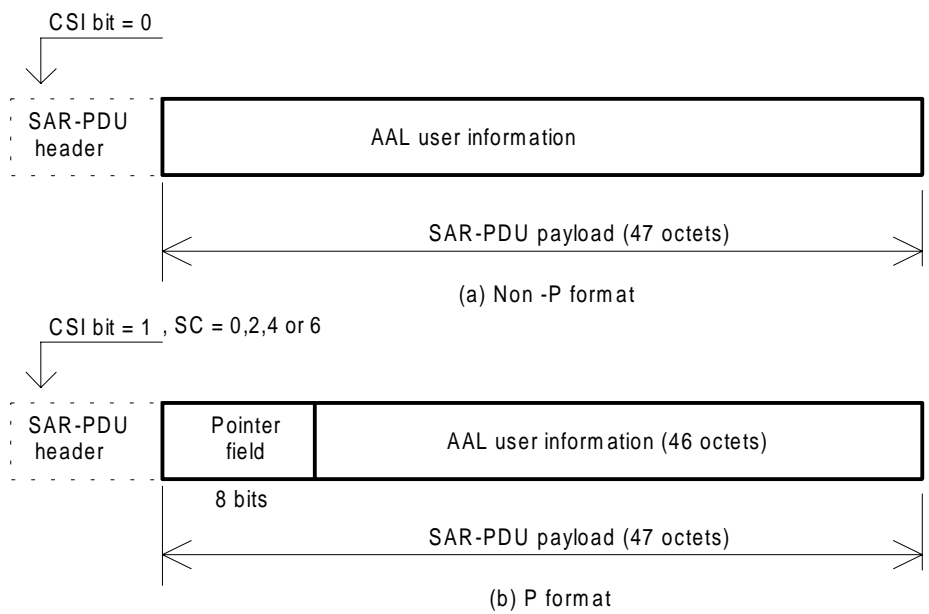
CSI bit = 0

SAR-PDU header

AAL user information

SAR-PDU payload (47 octets)

(a) Non -P format

CSI bit = 1 , SC = 0,2,4 or 6

SAR-PDU header

Pointer field

AAL user information (46 octets)

8 bits

SAR-PDU payload (47 octets)

(b) P format